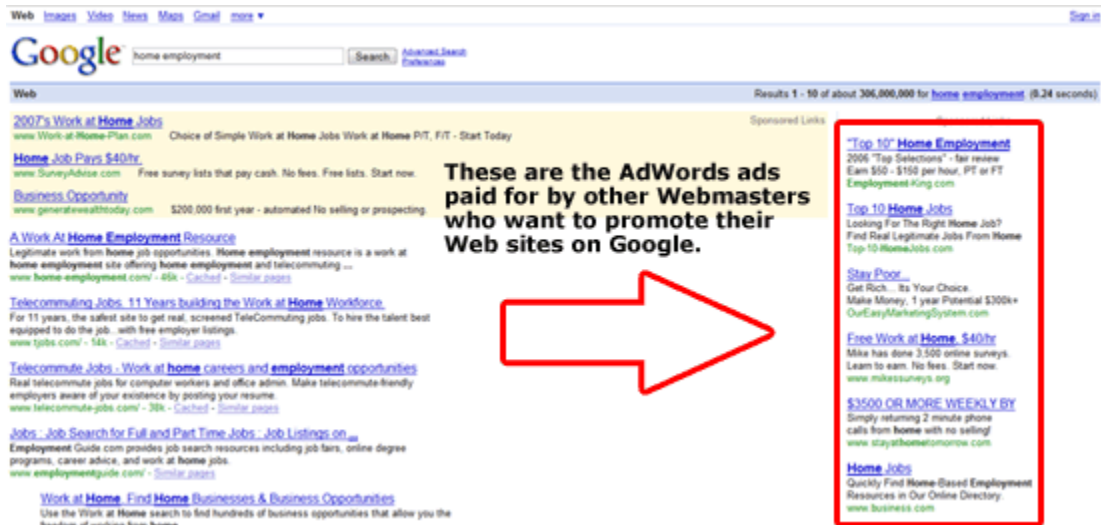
Web Images Video News Maps Gmail more ▾

Sign in

Google

home employment

Search

Advanced Search
Preferences

Web

Results 1 - 10 of about 306,000,000 for home employment (0.24 seconds)

2007's Work at Home Jobs
www.Work-at-Home-Plan.com Choice of Simple Work at Home Jobs Work at Home P/T, F/T - Start Today

Home Job Pays $40/hr
www.SurveyAdvise.com Free survey lists that pay cash. No fees. Free lists. Start now.

Business Opportunity
www.generatewealthtoday.com $200,000 first year - automated No selling or prospecting.

Sponsored Links

These are the AdWords ads paid for by other Webmasters who want to promote their Web sites on Google.

A Work At Home Employment Resource
Legitimate work from home job opportunities. Home employment resource is a work at home employment site offering home employment and telecommuting ...
www.home-employment.com/ - 46k - Cached - Similar pages

Telecommuting Jobs. 11 Years building the Work at Home Workforce.
For 11 years, the safest site to get real, screened TeleCommuting jobs. To hire the talent best equipped to do the job...with free employer listings.
www.tjobs.com/ - 14k - Cached - Similar pages

Telecommute Jobs - Work at home careers and employment opportunities
Real telecommute jobs for computer workers and office admin. Make telecommute-friendly employers aware of your existence by posting your resume.
www.telecommute-jobs.com/ - 38k - Cached - Similar pages

Jobs : Job Search for Full and Part Time Jobs : Job Listings on ...
Employment Guide.com provides job search resources including job fairs, online degree programs, career advice, and work at home jobs.
www.employmentguide.com/ - Cached - Similar pages

Work at Home, Find Home Businesses & Business Opportunities
Use the Work at Home search to find hundreds of business opportunities that allow you the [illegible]

"Top 10" Home Employment
2006 "Top Selections" - fair review
Earn $50 - $150 per hour, PT or FT
Employment-King.com

Top 10 Home Jobs
Looking For The Right Home Job?
Find Real Legitimate Jobs From Home
Top-10-HomeJobs.com

Stay Poor...
Get Rich... Its Your Choice.
Make Money, 1 year Potential $300k+
OurEasyMarketingSystem.com

Free Work at Home, $40/hr
Mike has done 3,500 online surveys.
Learn to earn. No fees. Start now.
www.mikessurveys.org

$3500 OR MORE WEEKLY BY
Simply returning 2 minute phone calls from home with no selling!
www.stayathometomorrow.com

Home Jobs
Quickly Find Home-Based Employment Resources in Our Online Directory.
www.business.com